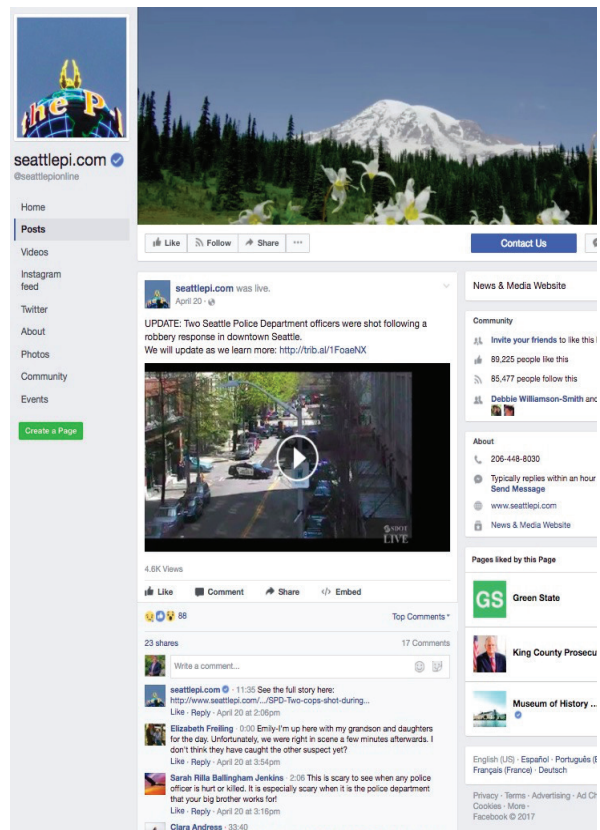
the PI

seattlepi.com
@seattlepionline

Home
Posts
Videos
Instagram feed
Twitter
About
Photos
Community
Events

Create a Page

Like Follow Share ···

Contact Us

seattlepi.com was live.
April 20 ·

UPDATE: Two Seattle Police Department officers were shot following a robbery response in downtown Seattle.
We will update as we learn more: http://trib.al/1FoaeNX

SKY LIVE

4.6K Views

Like Comment Share Embed

88

Top Comments

23 shares

17 Comments

Write a comment...

seattlepi.com · 11:35 See the full story here: http://www.seattlepi.com/.../SPD-Two-cops-shot-during...
Like · Reply · April 20 at 2:06pm

Elizabeth Freiling · 0:00 Emily-I'm up here with my grandson and daughters for the day. Unfortunately, we were right in scene a few minutes afterwards. I don't think they have caught the other suspect yet?
Like · Reply · April 20 at 3:54pm

Sarah Rilla Ballingham Jenkins · 2:06 This is scary to see when any police officer is hurt or killed. It is especially scary when it is the police department that your big brother works for!
Like · Reply · April 20 at 3:16pm

Clara Andress · 33:40

News & Media Website

Community
Invite your friends to like this
89,225 people like this
85,477 people follow this
Debbie Williamson-Smith and

About
206-448-8030
Typically replies within an hour
Send Message
www.seattlepi.com
News & Media Website

Pages liked by this Page
GS Green State
King County Prosecu
Museum of History ...

English (US) · Español · Português (B
Français (France) · Deutsch

Privacy · Terms · Advertising · Ad Ch
Cookies · More
Facebook © 2017